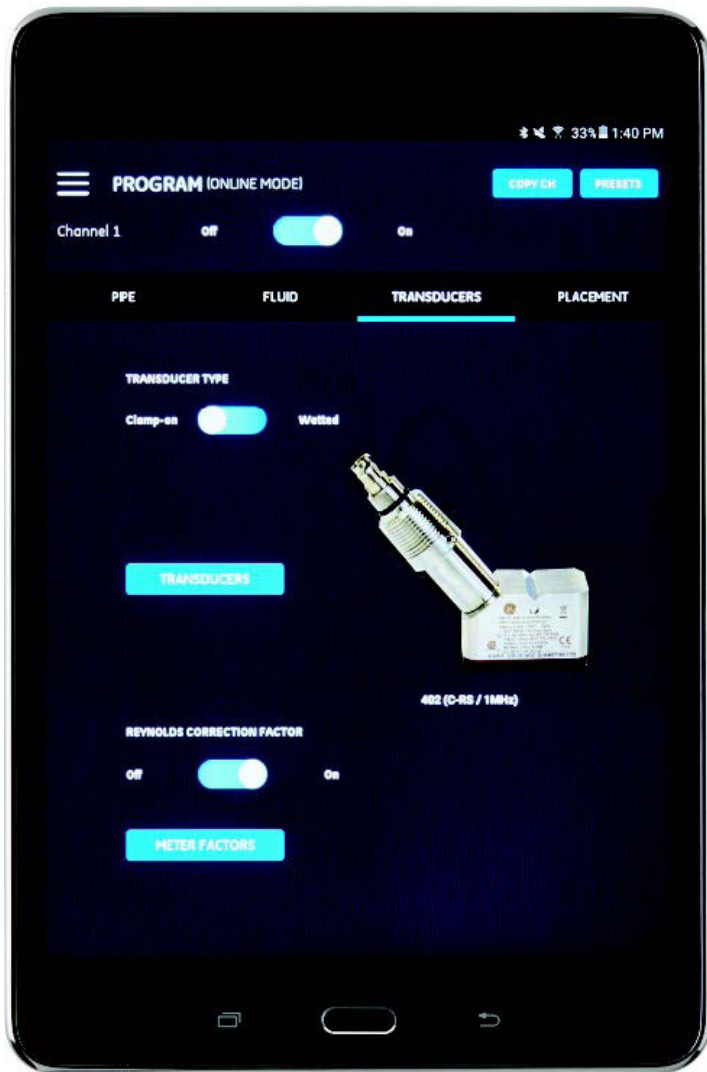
33% 1:40 PM

PROGRAM (ONLINE MODE)

COPY CH

PRESETS

Channel 1 Off On

PIPE

FLUID

TRANSDUCERS

PLACEMENT

TRANSDUCER TYPE

Clamp-on Wetted

TRANSDUCERS

402 (C-RS / 1MHz)

REYNOLDS CORRECTION FACTOR

Off On

METER FACTORS